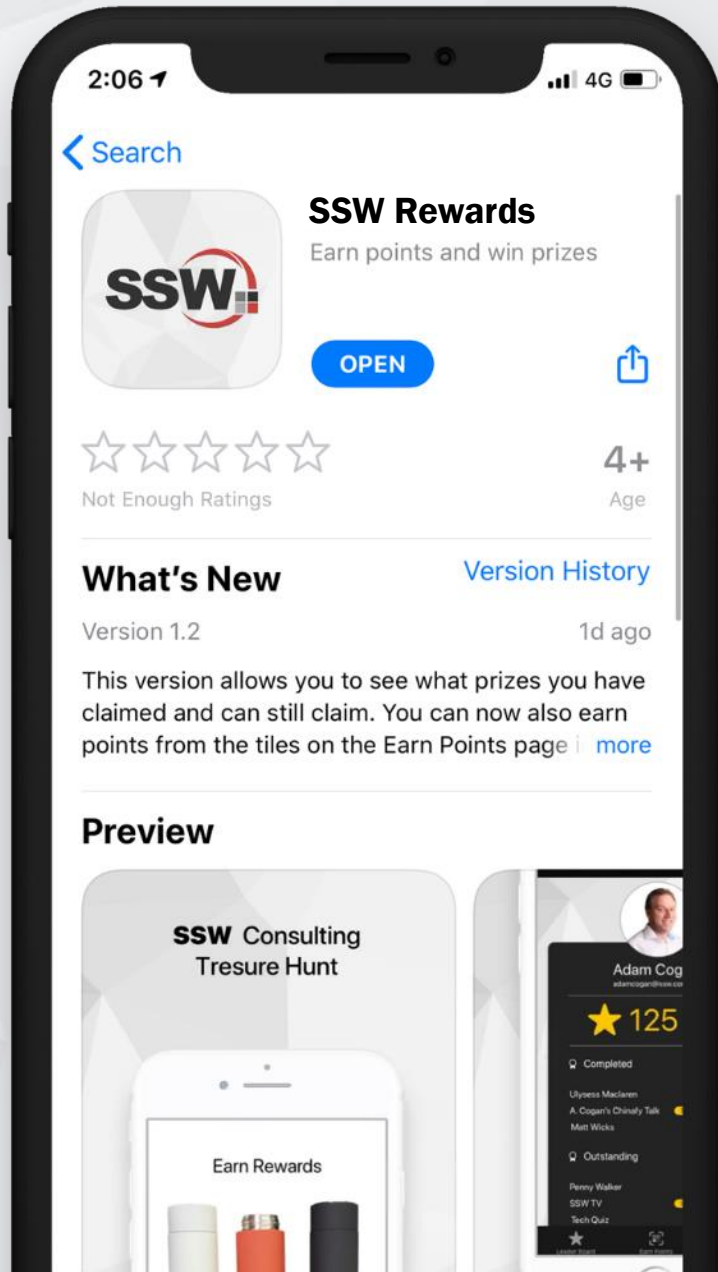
2:06

4G

Search

SSW

SSW Rewards

Earn points and win prizes

OPEN

Not Enough Ratings

4+

Age

What's New

Version History

Version 1.2

1d ago

This version allows you to see what prizes you have claimed and can still claim. You can now also earn points from the tiles on the Earn Points page more

Preview

SSW Consulting Tresure Hunt

Earn Rewards

Adam Cog

adamcogan@ssw.co

125

Completed

Ulysess Maclaren

A. Cogan's Chinafy Talk

Matt Wicks

Outstanding

Penny Walker

SSW TV

Tech Quiz

Leader Board

Earn Points